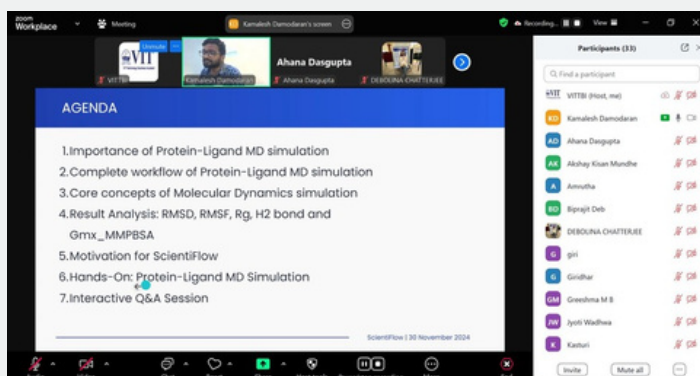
zoom Workplace

Meeting

Kamalesh Damodaran's screen

Recording...

View

Unmute

VITTBI

Kamalesh Damodaran

Ahana Dasgupta

Ahana Dasgupta

DEBOLINA CHATTERJEE

AGENDA

1.Importance of Protein-Ligand MD simulation
2.Complete workflow of Protein-Ligand MD simulation
3.Core concepts of Molecular Dynamics simulation
4.Result Analysis: RMSD, RMSF, Rg, H2 bond and Gmx_MMPBSA
5.Motivation for ScientiFlow
6.Hands-On: Protein-Ligand MD Simulation
7.Interactive Q&A Session

ScientiFlow | 30 November 2024

Participants (33)

Find a participant

VITTBI (Host, me)

Kamalesh Damodaran

Ahana Dasgupta

Akshay Kisan Mundhe

Amrutha

Biprajit Deb

DEBOLINA CHATTERJEE

giri

Giridhar

Greeshma M B

Jyoti Wadhwa

Kasturi

Invite

Mute all